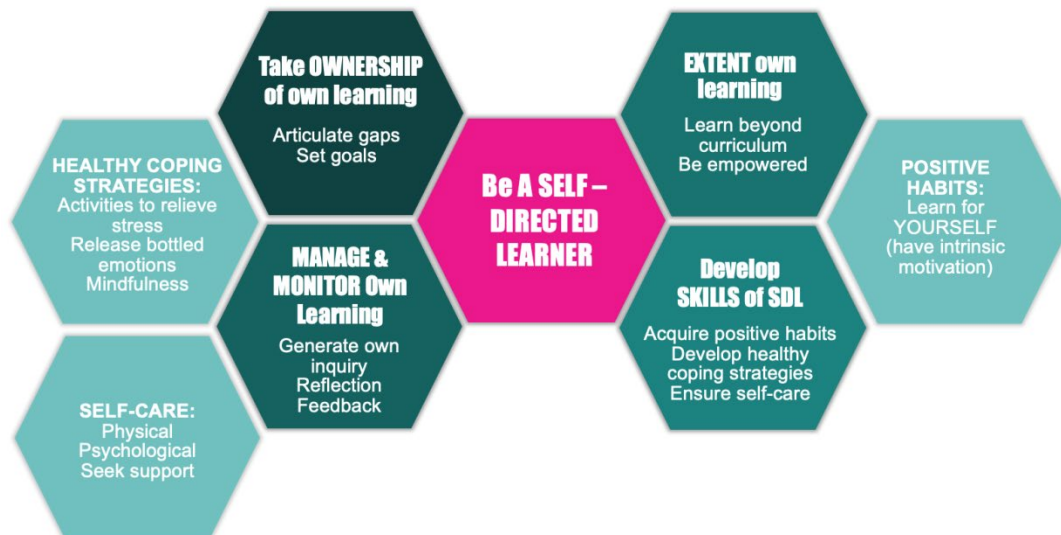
Take OWNERSHIP of own learning

Articulate gaps
Set goals

EXTENT own learning

Learn beyond curriculum
Be empowered

HEALTHY COPING STRATEGIES:
Activities to relieve stress
Release bottled emotions
Mindfulness

Be A SELF – DIRECTED LEARNER

POSITIVE HABITS:
Learn for YOURSELF (have intrinsic motivation)

MANAGE & MONITOR Own Learning

Generate own inquiry
Reflection
Feedback

Develop SKILLS of SDL

Acquire positive habits
Develop healthy coping strategies
Ensure self-care

SELF-CARE:
Physical
Psychological
Seek support